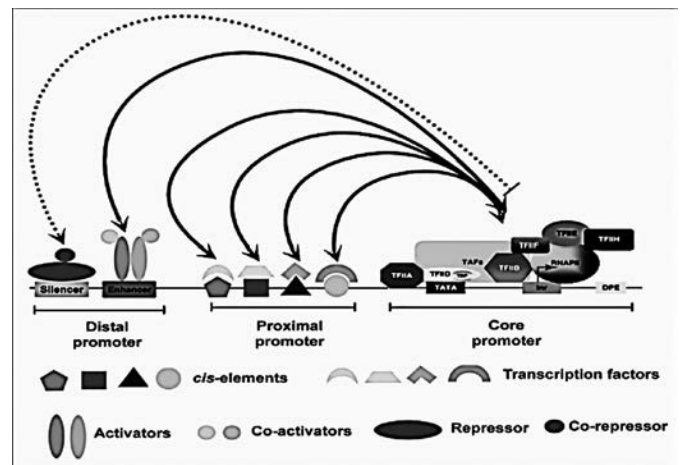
Silencer
Enhancer
TFIIA
TFIID
TBP
TATA
TAFs
TFIIB
TFIIF
TFIIE
TFIIH
RNAPII
Inr
DPE

Distal promoter

Proximal promoter

Core promoter

cis-elements

Transcription factors

Activators

Co-activators

Repressor

Co-repressor